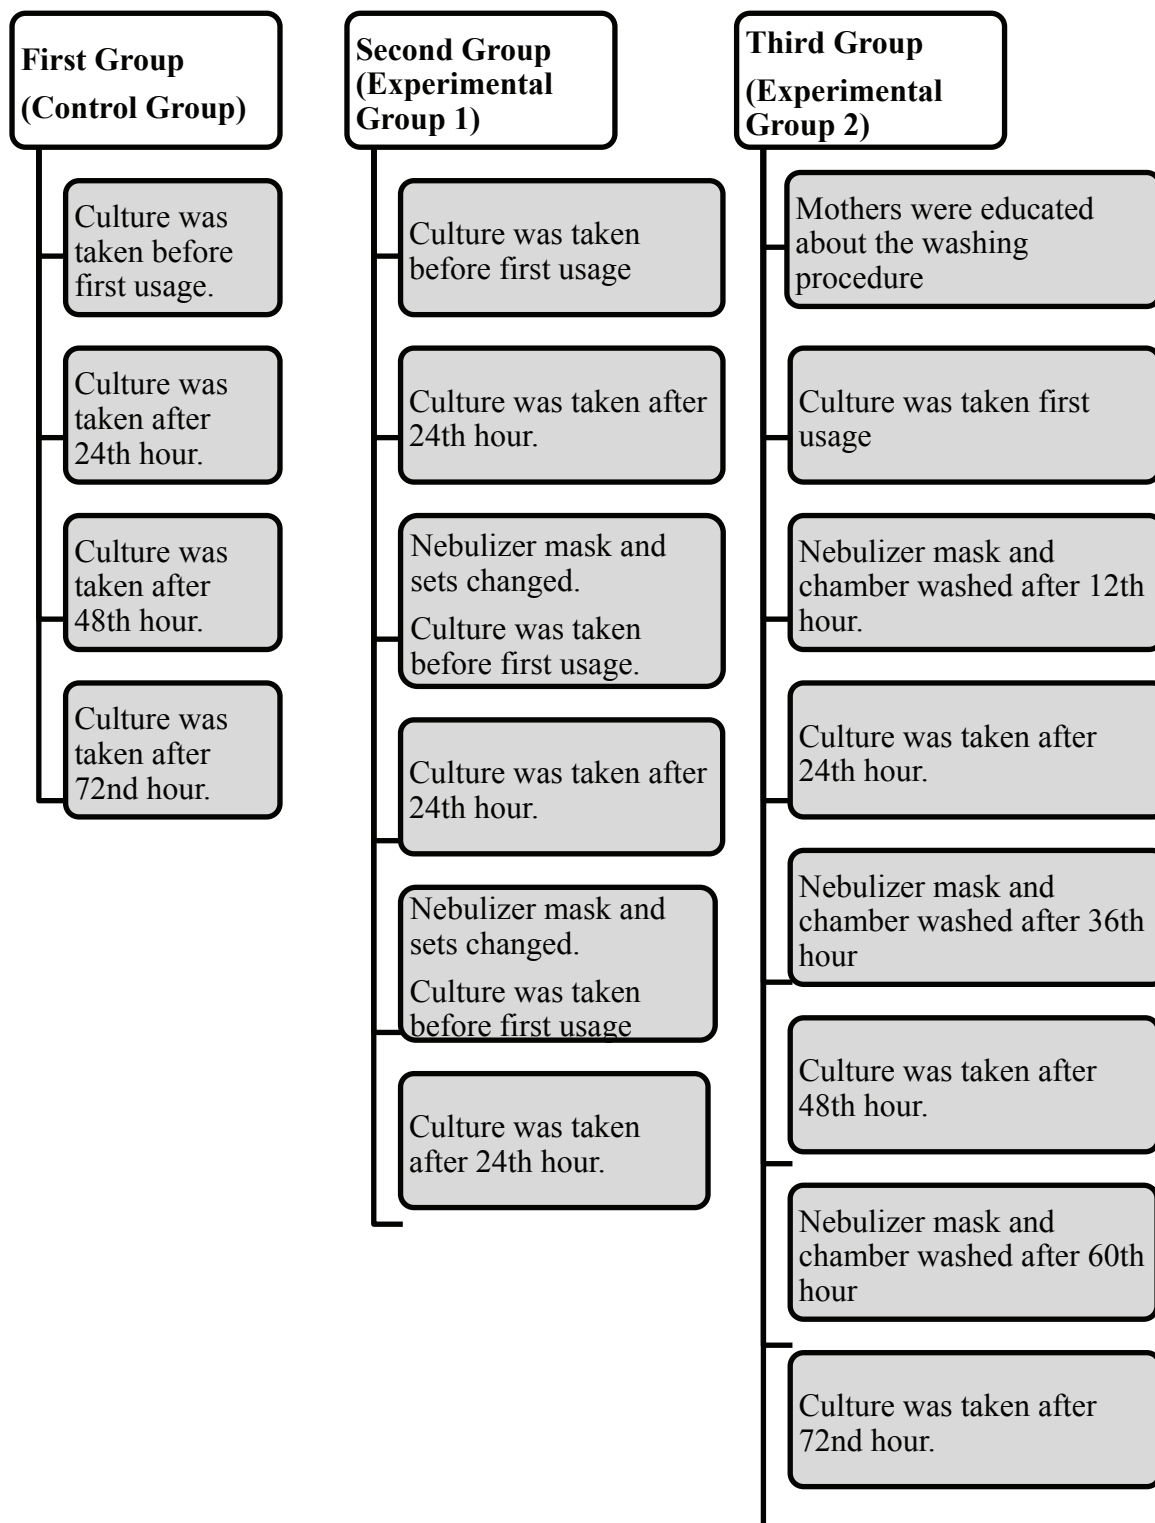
First Group (Control Group)

Culture was taken before first usage.

Culture was taken after 24th hour.

Culture was taken after 48th hour.

Culture was taken after 72nd hour.

Second Group (Experimental Group 1)

Culture was taken before first usage

Culture was taken after 24th hour.

Nebulizer mask and sets changed.
Culture was taken before first usage.

Culture was taken after 24th hour.

Nebulizer mask and sets changed.
Culture was taken before first usage

Culture was taken after 24th hour.

Third Group (Experimental Group 2)

Mothers were educated about the washing procedure

Culture was taken first usage

Nebulizer mask and chamber washed after 12th hour.

Culture was taken after 24th hour.

Nebulizer mask and chamber washed after 36th hour

Culture was taken after 48th hour.

Nebulizer mask and chamber washed after 60th hour

Culture was taken after 72nd hour.